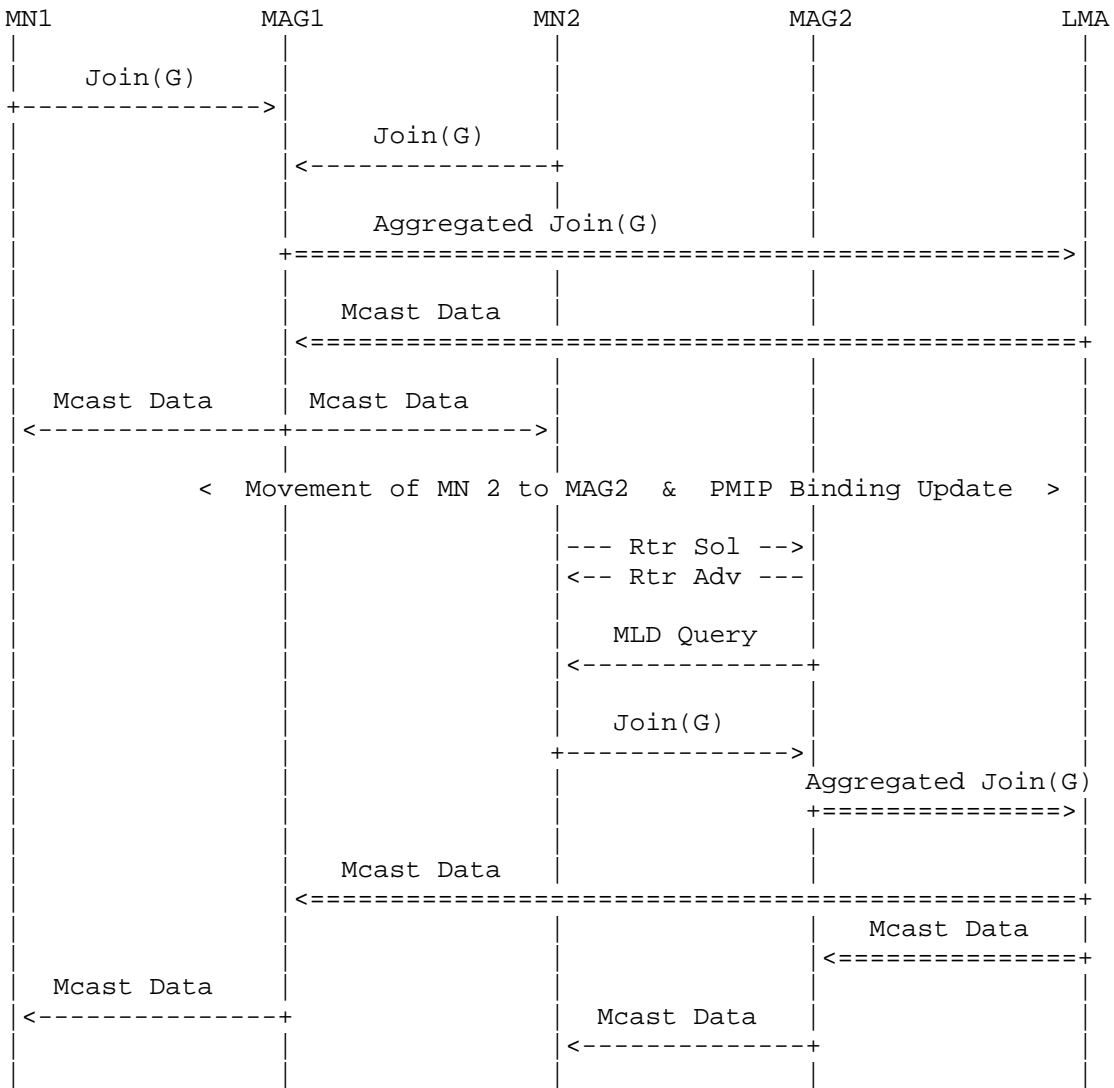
MN1 MAG1 MN2 MAG2 LMA

Join(G)

Join(G)

Aggregated Join(G)

Mcast Data

Mcast Data Mcast Data

< Movement of MN 2 to MAG2 & PMIP Binding Update >

--- Rtr Sol -->

<-- Rtr Adv ---

MLD Query

Join(G)

Aggregated Join(G)

Mcast Data

Mcast Data

Mcast Data

Mcast Data